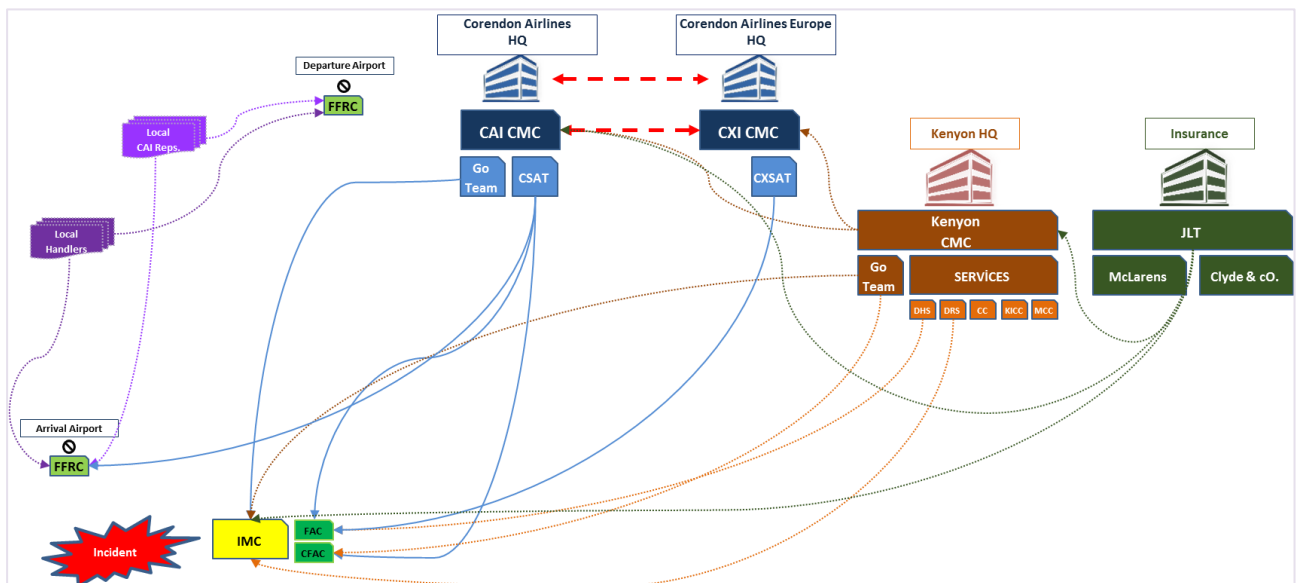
Corendon Airlines HQ

Corendon Airlines Europe HQ

Departure Airport

FFRC

Local CAI Reps.

Local Handlers

CAI CMC

CXI CMC

Go Team

CSAT

CXSAT

Kenyon HQ

Insurance

Kenyon CMC

JLT

Go Team

SERVİCES

McLarens

Clyde & cO.

DHS

DRS

CC

KICC

MCC

Arrival Airport

FFRC

Incident

IMC

FAC

CFAC